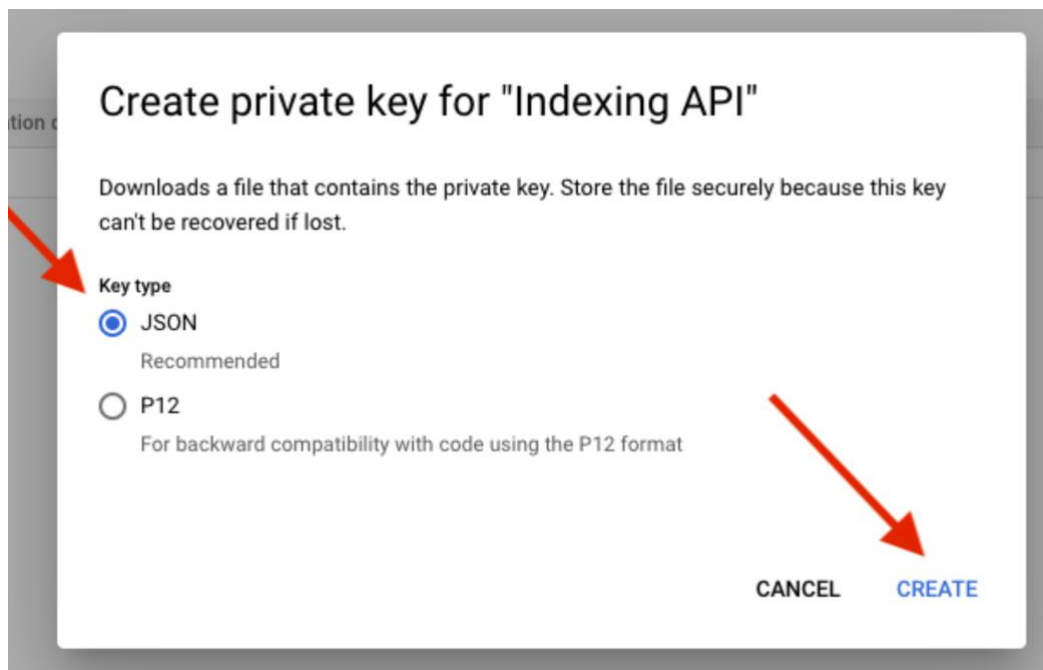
tion c

Create private key for "Indexing API"

Downloads a file that contains the private key. Store the file securely because this key can't be recovered if lost.

Key type

JSON

Recommended

P12

For backward compatibility with code using the P12 format

CANCEL CREATE